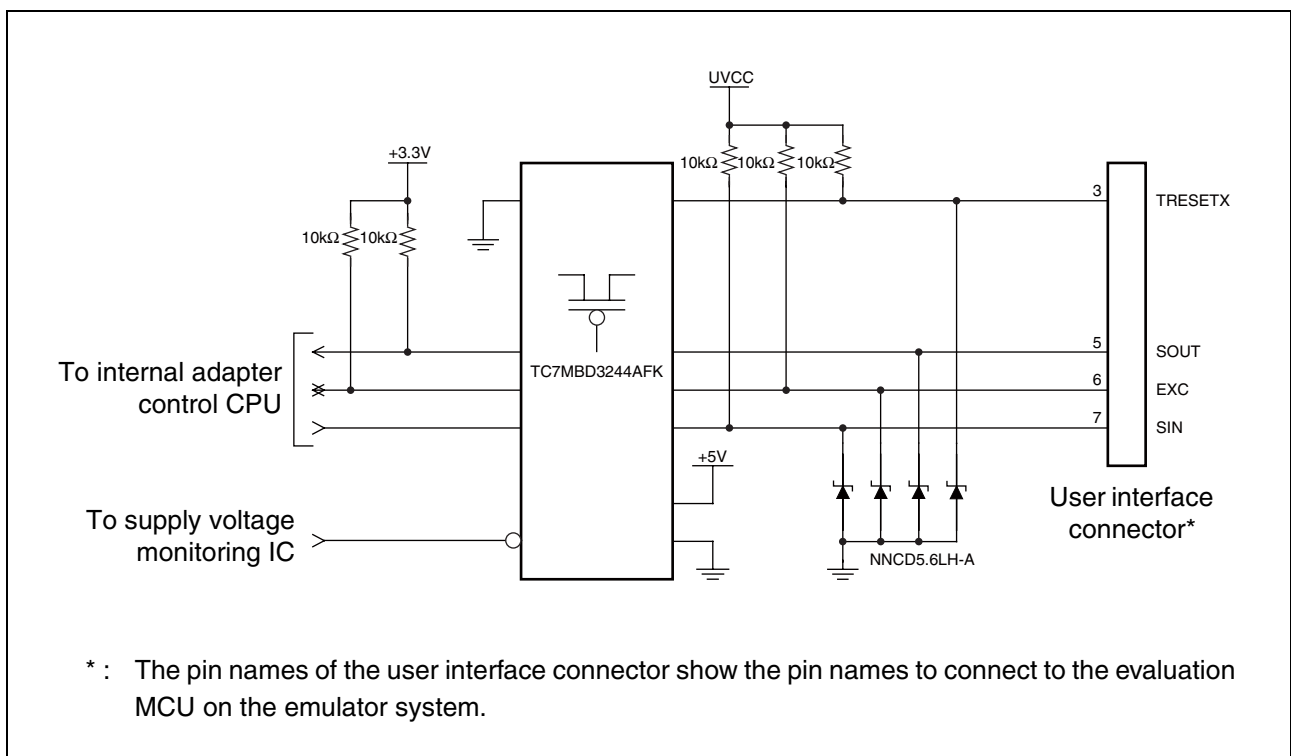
UVCC

+3.3V

10kΩ 10kΩ 10kΩ

10kΩ 10kΩ

3 TRESETX

5 SOUT

6 EXC

7 SIN

To internal adapter control CPU

TC7MBD3244AFK

+5V

To supply voltage monitoring IC

NNCD5.6LH-A

User interface connector*

* : The pin names of the user interface connector show the pin names to connect to the evaluation MCU on the emulator system.